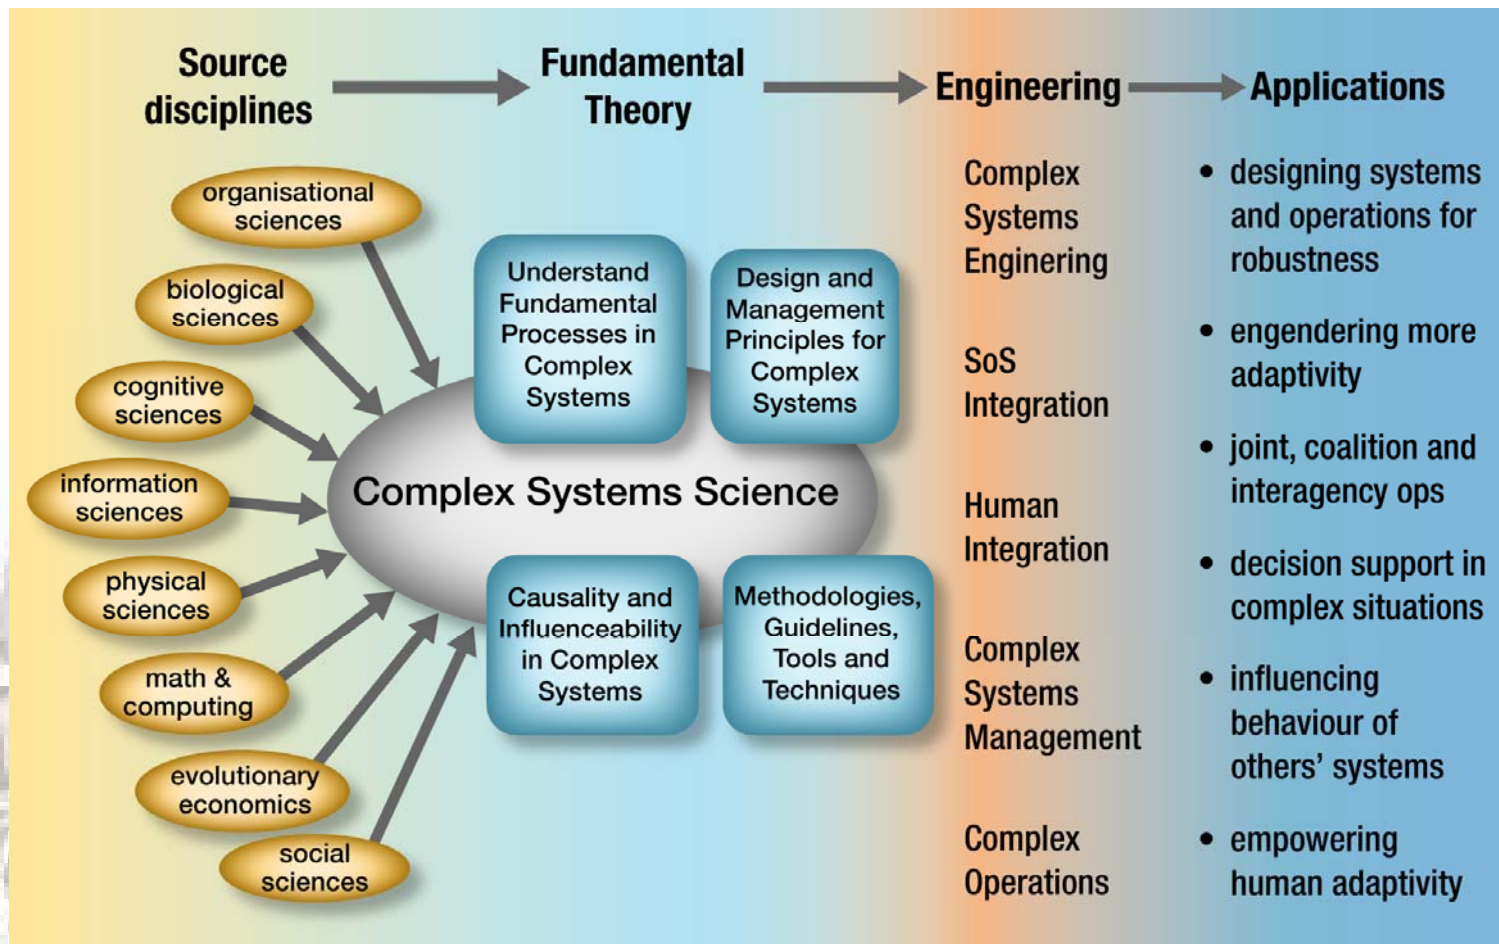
Source disciplines

Fundamental Theory

Engineering

Applications

organisational sciences

biological sciences

cognitive sciences

information sciences

physical sciences

math & computing

evolutionary economics

social sciences

Understand Fundamental Processes in Complex Systems

Design and Management Principles for Complex Systems

Complex Systems Science

Causality and Influenceability in Complex Systems

Methodologies, Guidelines, Tools and Techniques

Complex Systems Enginering

SoS Integration

Human Integration

Complex Systems Management

Complex Operations

• designing systems and operations for robustness

• engendering more adaptivity

• joint, coalition and interagency ops

• decision support in complex situations

• influencing behaviour of others' systems

• empowering human adaptivity